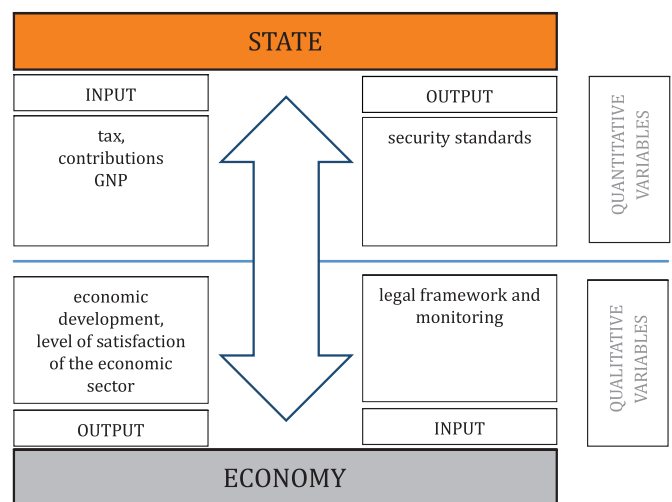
STATE

INPUT

tax, contributions GNP

OUTPUT

security standards

QUANTITATIVE VARIABLES

economic development, level of satisfaction of the economic sector

OUTPUT

legal framework and monitoring

INPUT

QUALITATIVE VARIABLES

ECONOMY